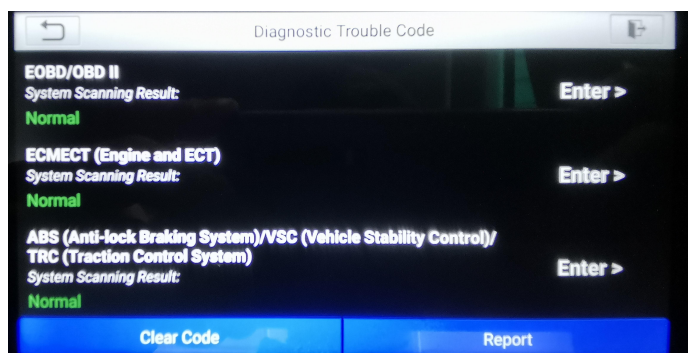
Diagnostic Trouble Code

EOBD/OBD II
System Scanning Result:
Normal
Enter >

ECMECT (Engine and ECT)
System Scanning Result:
Normal
Enter >

ABS (Anti-lock Braking System)/VSC (Vehicle Stability Control)/ TRC (Traction Control System)
System Scanning Result:
Normal
Enter >

Clear Code
Report